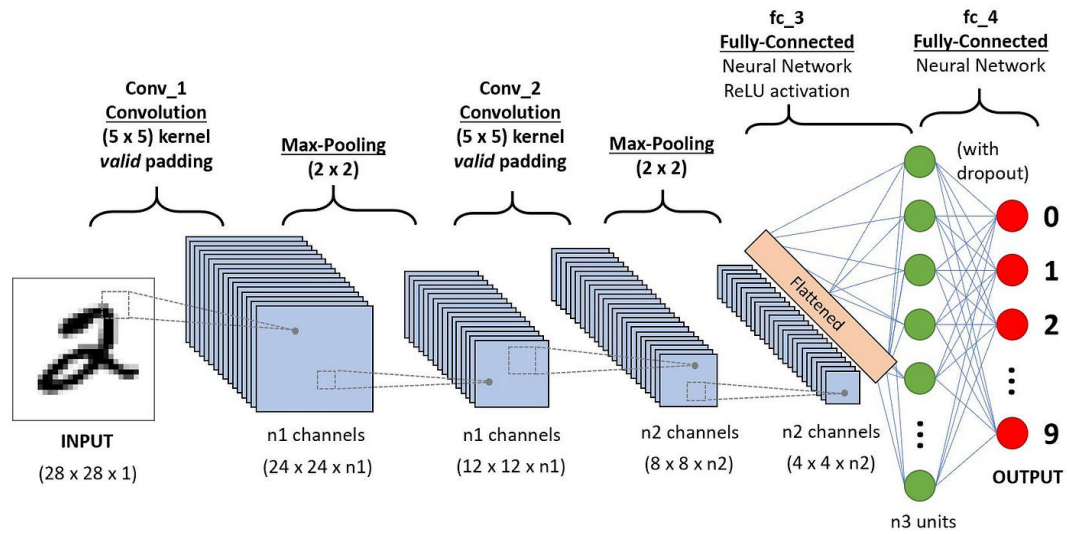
Conv_1
Convolution
(5 x 5) kernel
*valid* padding

Max-Pooling
(2 x 2)

Conv_2
Convolution
(5 x 5) kernel
*valid* padding

Max-Pooling
(2 x 2)

fc_3
Fully-Connected
Neural Network
ReLU activation

fc_4
Fully-Connected
Neural Network

(with dropout)

Flattened

0
1
2
⋮
9

⋮

INPUT
(28 x 28 x 1)

n1 channels
(24 x 24 x n1)

n1 channels
(12 x 12 x n1)

n2 channels
(8 x 8 x n2)

n2 channels
(4 x 4 x n2)

n3 units

OUTPUT